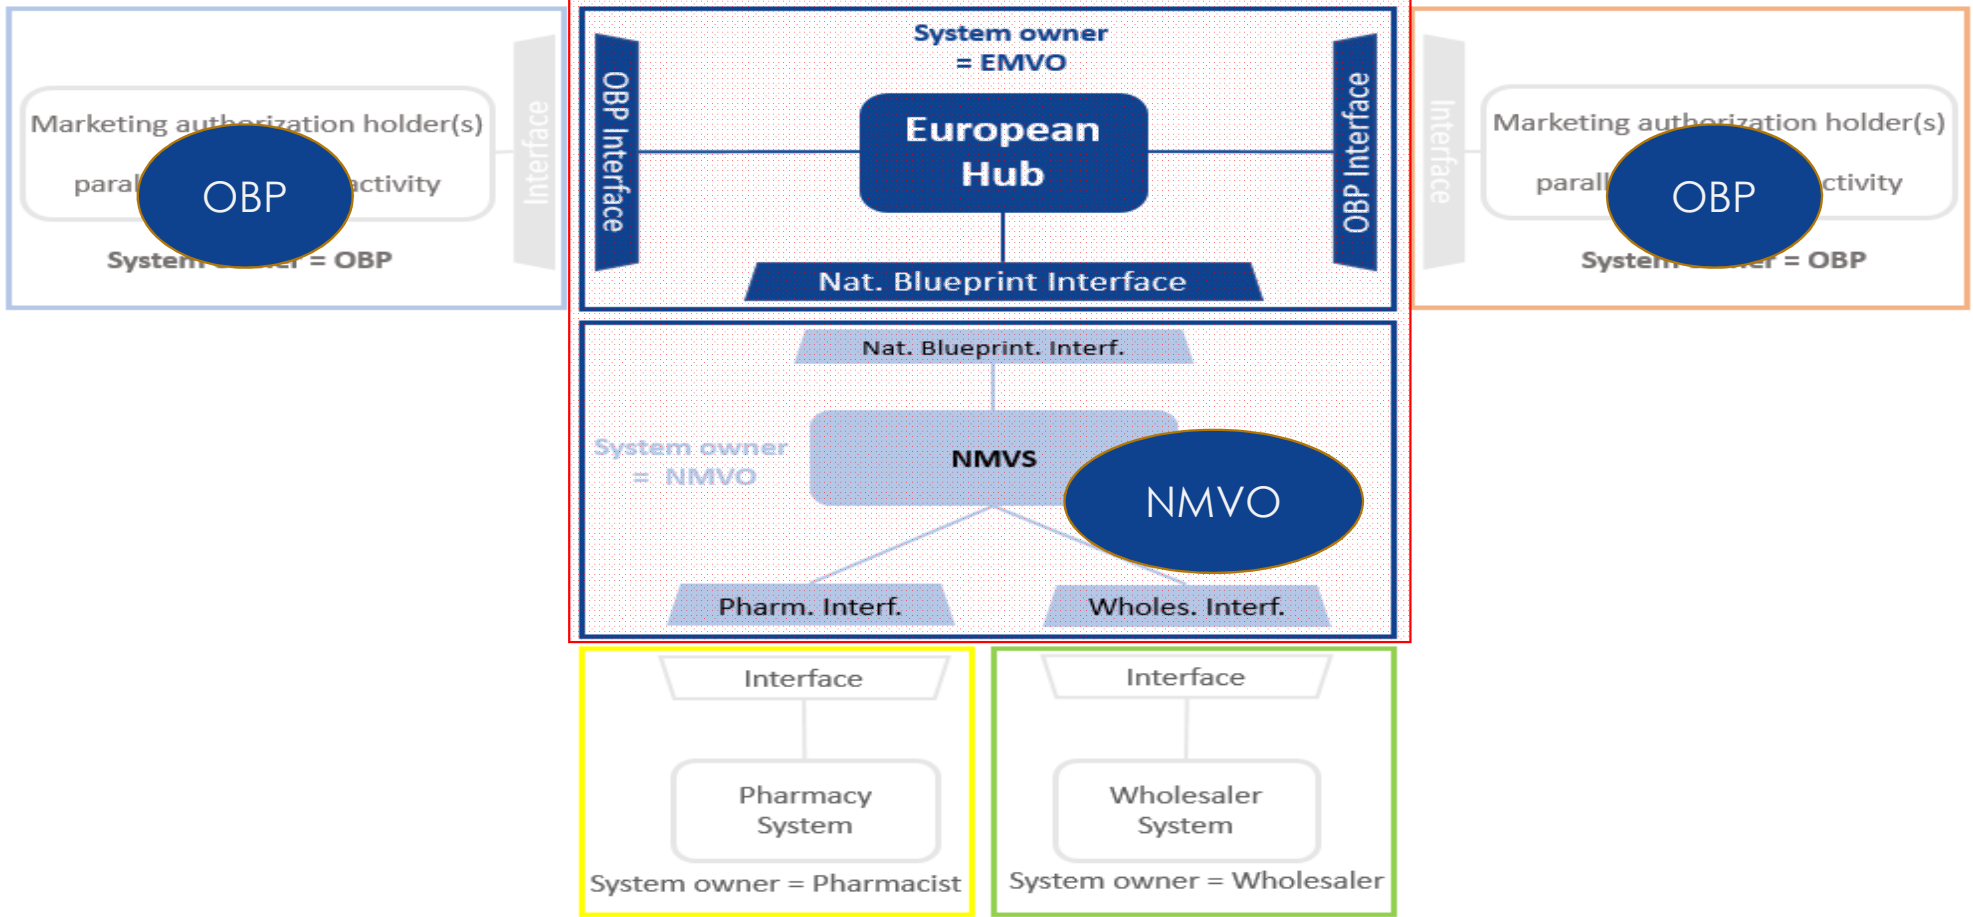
Marketing au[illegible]ization holder(s)

paral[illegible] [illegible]activity

OBP

System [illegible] = OBP

Interface

System owner
= EMVO

OBP Interface

European Hub

OBP Interface

Nat. Blueprint Interface

Interface

Marketing au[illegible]rization holder(s)

parall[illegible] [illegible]ctivity

OBP

System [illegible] = OBP

Nat. Blueprint. Interf.

System owner
= NMVO

NMVS

NMVO

Pharm. Interf.

Wholes. Interf.

Interface

Pharmacy System

System owner = Pharmacist

Interface

Wholesaler System

System owner = Wholesaler